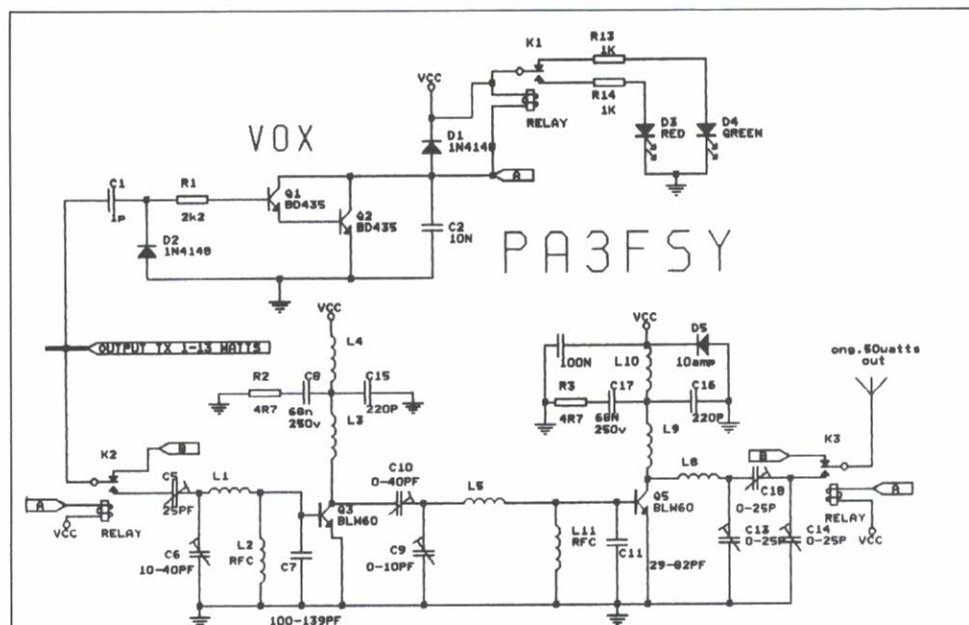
K1
R13
1K
R14
1K
VCC
RELAY
D3
RED
D4
GREEN
VOX
D1
1N4148
A
C1
1p
R1
2k2
Q1
BD435
Q2
BD435
C2
10N
D2
1N4148
PA3FSY
VCC
L4
OUTPUT TX 1-13 WATTS
R2
4R7
C8
68n
250v
C15
220P
L3
VCC
D5
100N
L10
10amp
R3
4R7
C17
68N
250v
C16
220P
L9
ong.50watts
out
K2
B
C5
25PF
L1
A
VCC
RELAY
C6
10-40PF
L2
RFC
C7
100-139PF
Q3
BLW60
C10
0-40PF
C9
0-10PF
L5
L11
RFC
C11
29-82PF
Q5
BLW60
L6
B
C18
0-25P
C13
0-25P
C14
0-25P
K3
RELAY
A
VCC